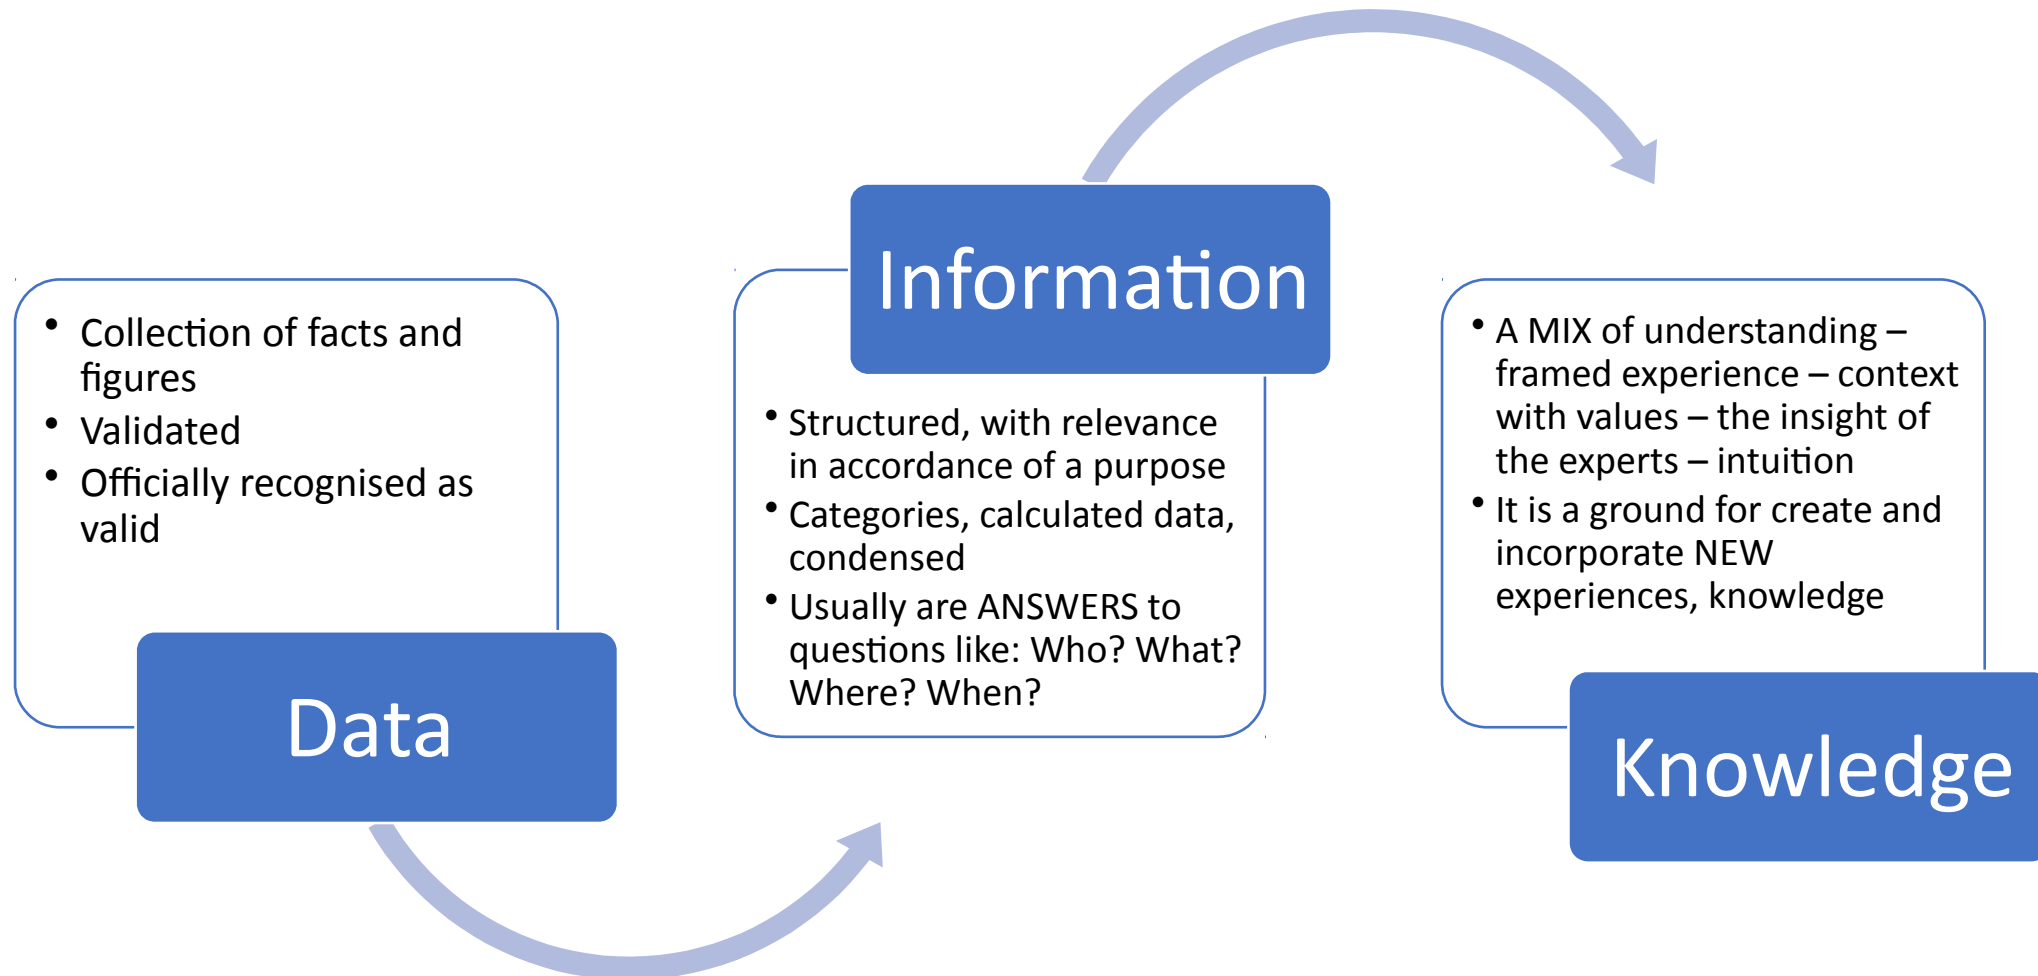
- Collection of facts and figures
- Validated
- Officially recognised as valid

Data

Information

- Structured, with relevance in accordance of a purpose
- Categories, calculated data, condensed
- Usually are ANSWERS to questions like: Who? What? Where? When?

- A MIX of understanding – framed experience – context with values – the insight of the experts – intuition
- It is a ground for create and incorporate NEW experiences, knowledge

Knowledge